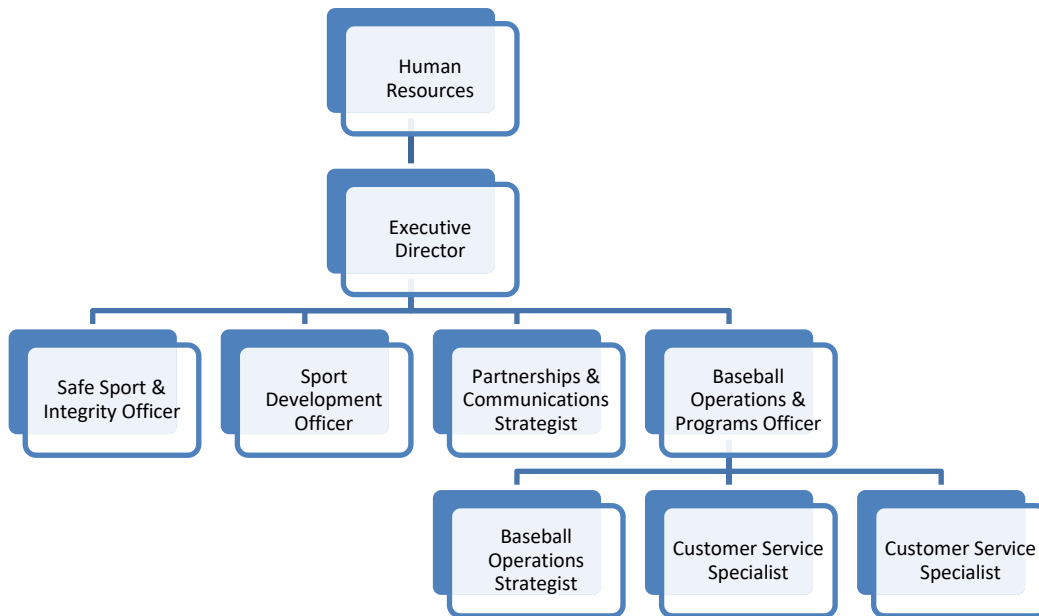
Human Resources

Executive Director

Safe Sport & Integrity Officer

Sport Development Officer

Partnerships & Communications Strategist

Baseball Operations & Programs Officer

Baseball Operations Strategist

Customer Service Specialist

Customer Service Specialist